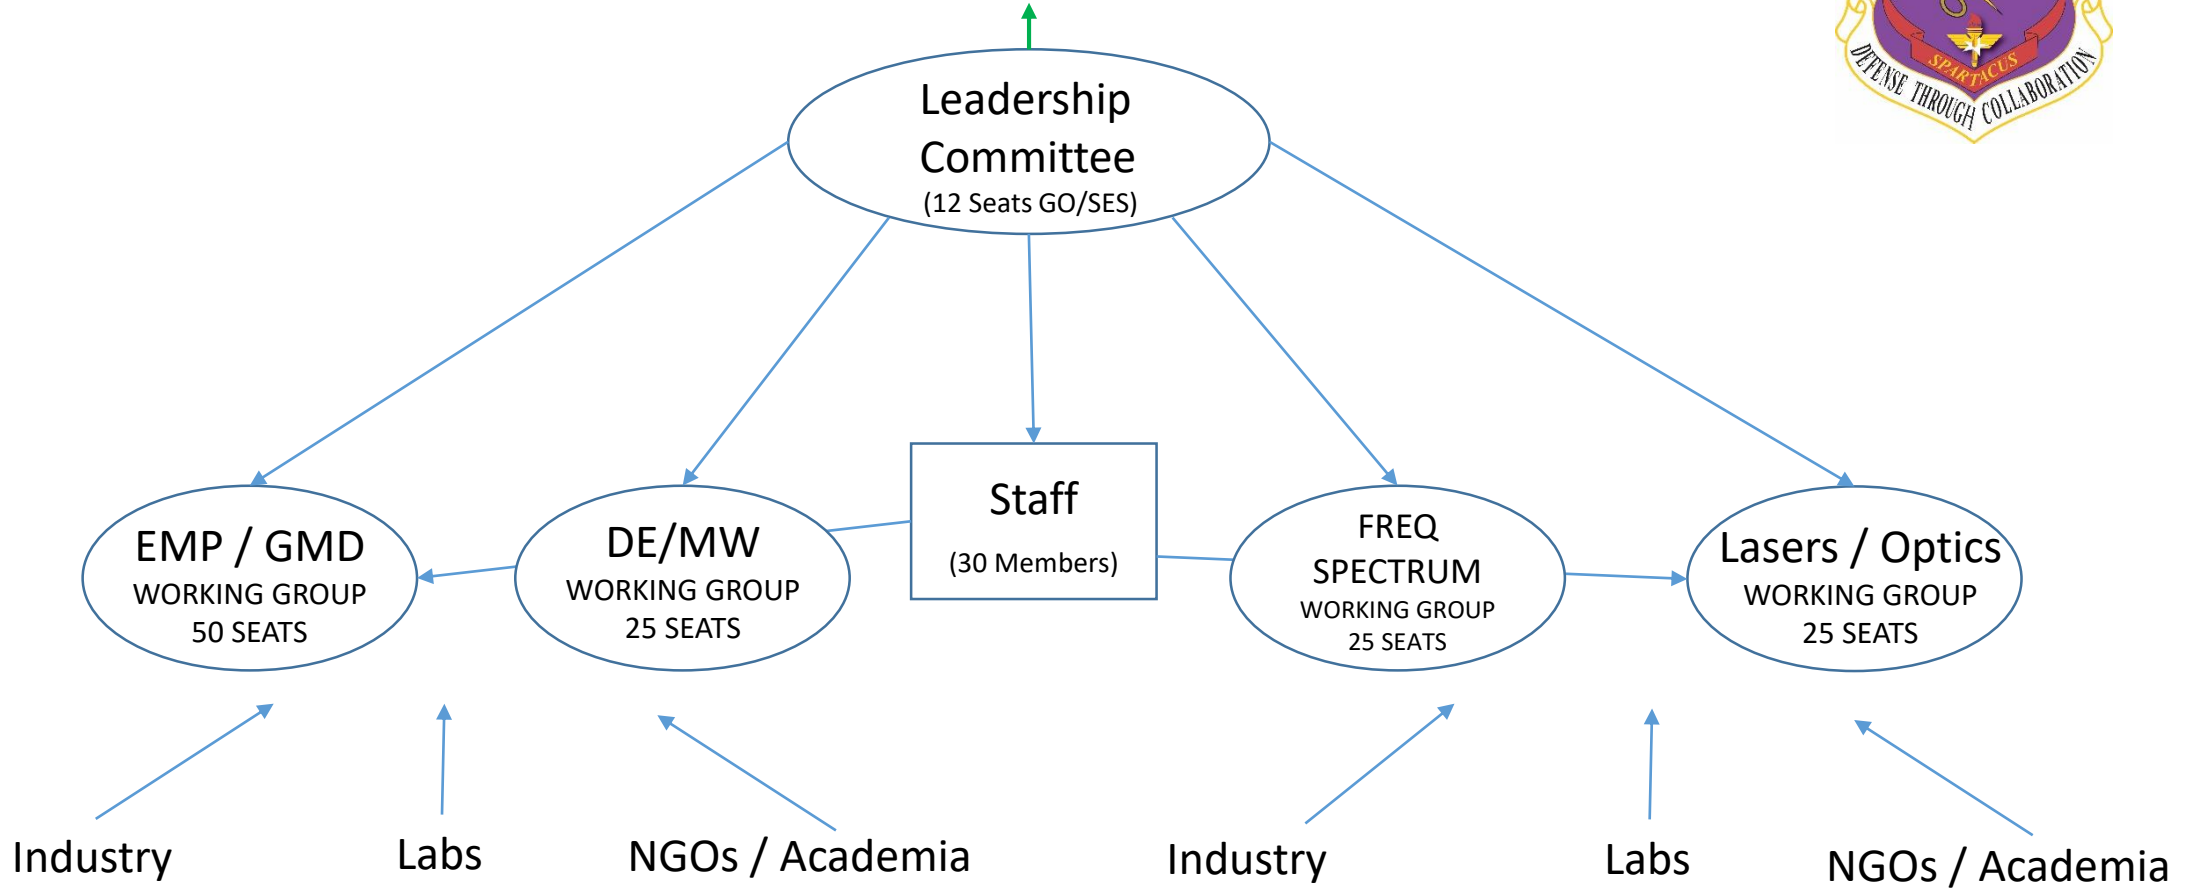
SPARTACUS
DEFENSE THROUGH COLLABORATION

Leadership Committee
(12 Seats GO/SES)

Staff
(30 Members)

EMP / GMD
WORKING GROUP
50 SEATS

DE/MW
WORKING GROUP
25 SEATS

FREQ SPECTRUM
WORKING GROUP
25 SEATS

Lasers / Optics
WORKING GROUP
25 SEATS

Industry

Labs

NGOs / Academia

Industry

Labs

NGOs / Academia